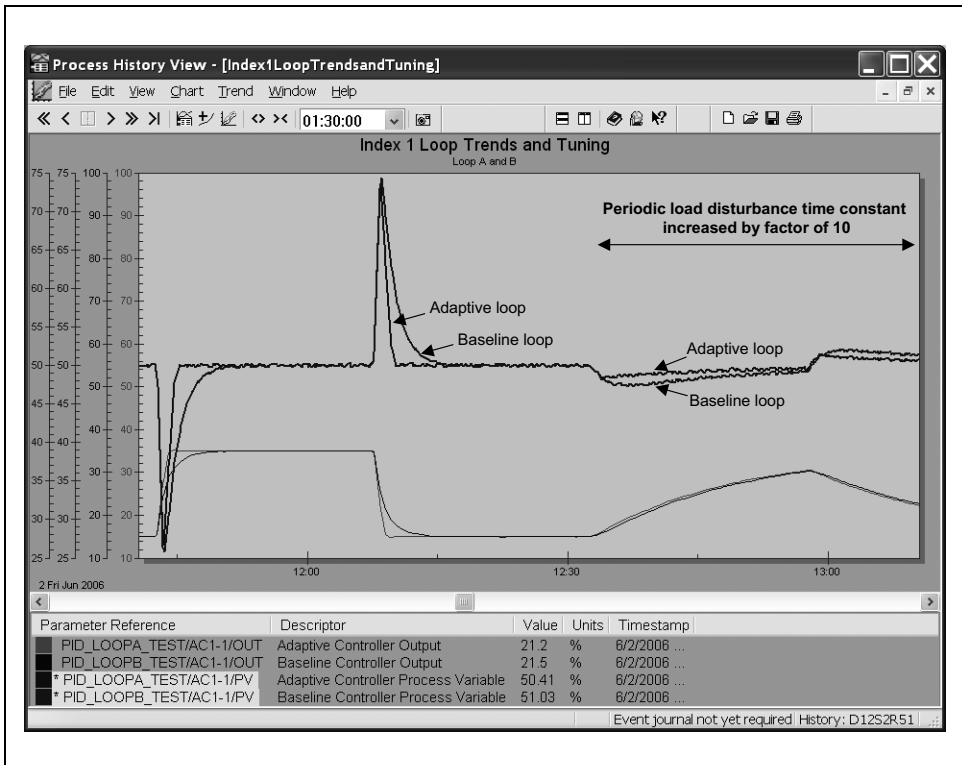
Process History View - [Index1LoopTrendsandTuning]

File Edit View Chart Trend Window Help

01:30:00

Index 1 Loop Trends and Tuning
Loop A and B

75 75 100 100
70 70 90 90
65 65 80 80
60 60 70 70
55 55 60 60
50 50 50 50
45 45 40 40
40 40 30 30
35 35 20 20
30 30 10 10
25 25

Periodic load disturbance time constant increased by factor of 10

Adaptive loop
Baseline loop
Adaptive loop
Baseline loop

12:00 12:30 13:00
2 Fri Jun 2006

| Parameter Reference | Descriptor | Value | Units | Timestamp |
|---|---|---|---|---|
| PID_LOOPA_TEST/AC1-1/OUT | Adaptive Controller Output | 21.2 | % | 6/2/2006 ... |
| PID_LOOPB_TEST/AC1-1/OUT | Baseline Controller Output | 21.5 | % | 6/2/2006 ... |
| * PID_LOOPA_TEST/AC1-1/PV | Adaptive Controller Process Variable | 50.41 | % | 6/2/2006 ... |
| * PID_LOOPB_TEST/AC1-1/PV | Baseline Controller Process Variable | 51.03 | % | 6/2/2006 ... |

Event journal not yet required History: D12S2R51